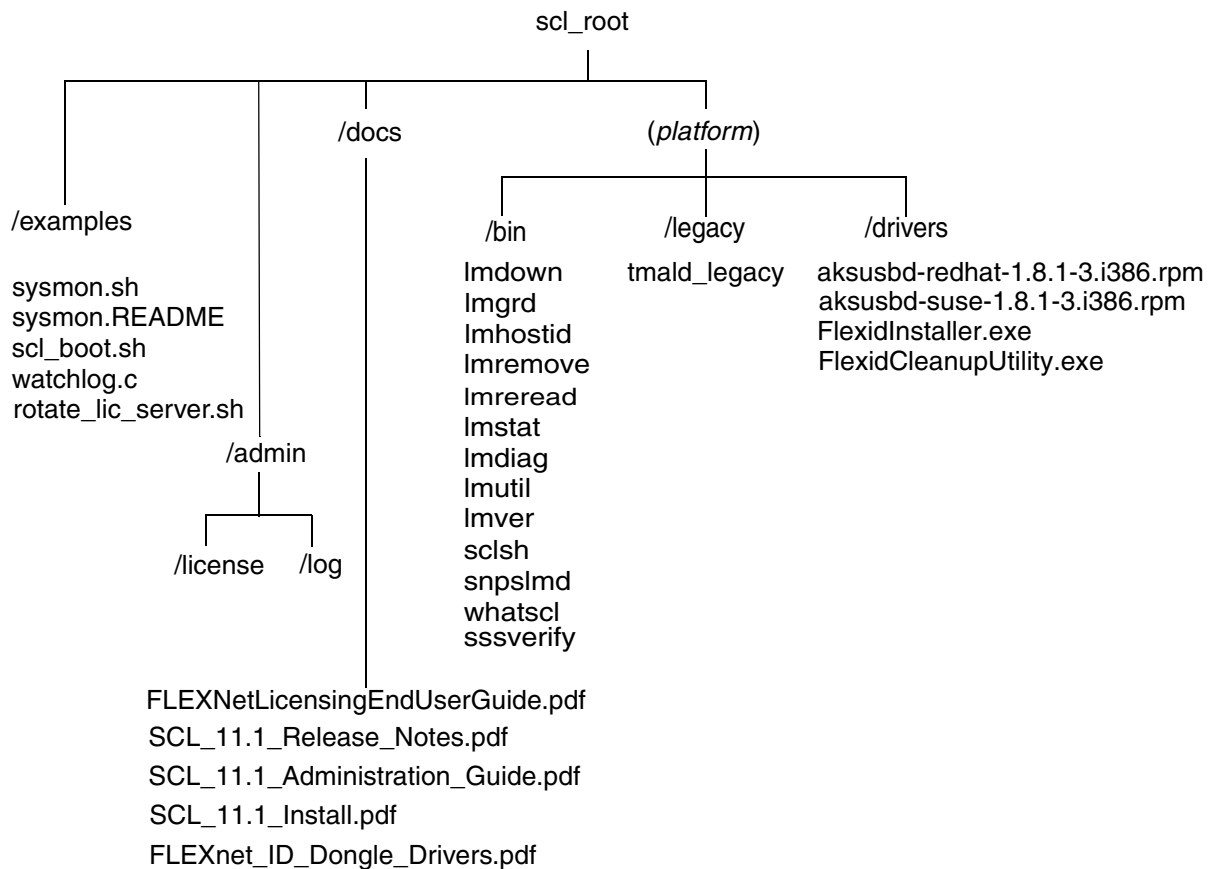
scl_root

/examples

sysmon.sh
sysmon.README
scl_boot.sh
watchlog.c
rotate_lic_server.sh

/admin

/license /log

/docs

FLEXNetLicensingEndUserGuide.pdf
SCL_11.1_Release_Notes.pdf
SCL_11.1_Administration_Guide.pdf
SCL_11.1_Install.pdf
FLEXnet_ID_Dongle_Drivers.pdf

(*platform*)

/bin

lmdown
lmgrd
lmhostid
lmremove
lmreread
lmstat
lmdiag
lmutil
lmver
sclsh
snpslmd
whatscl
sssverify

/legacy

tmald_legacy

/drivers

aksusbd-redhat-1.8.1-3.i386.rpm
aksusbd-suse-1.8.1-3.i386.rpm
FlexidInstaller.exe
FlexidCleanupUtility.exe